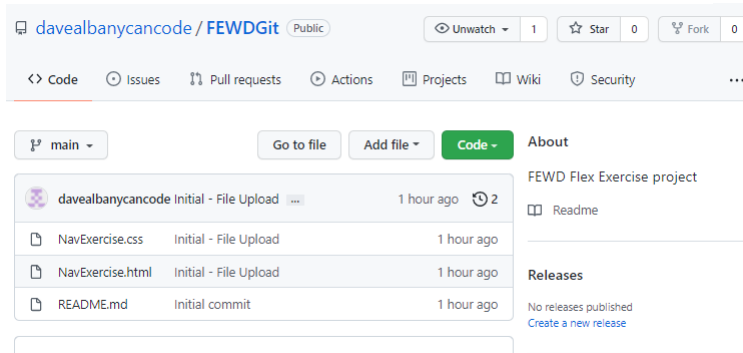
davealbanycancode / FEWDGit Public

Unwatch 1 Star 0 Fork 0

Code Issues Pull requests Actions Projects Wiki Security ...

main Go to file Add file Code

davealbanycancode Initial - File Upload ... 1 hour ago 2

| | | |
|---|---|---|
| NavExercise.css | Initial - File Upload | 1 hour ago |
| NavExercise.html | Initial - File Upload | 1 hour ago |
| README.md | Initial commit | 1 hour ago |

About

FEWD Flex Exercise project

Readme

Releases

No releases published

Create a new release